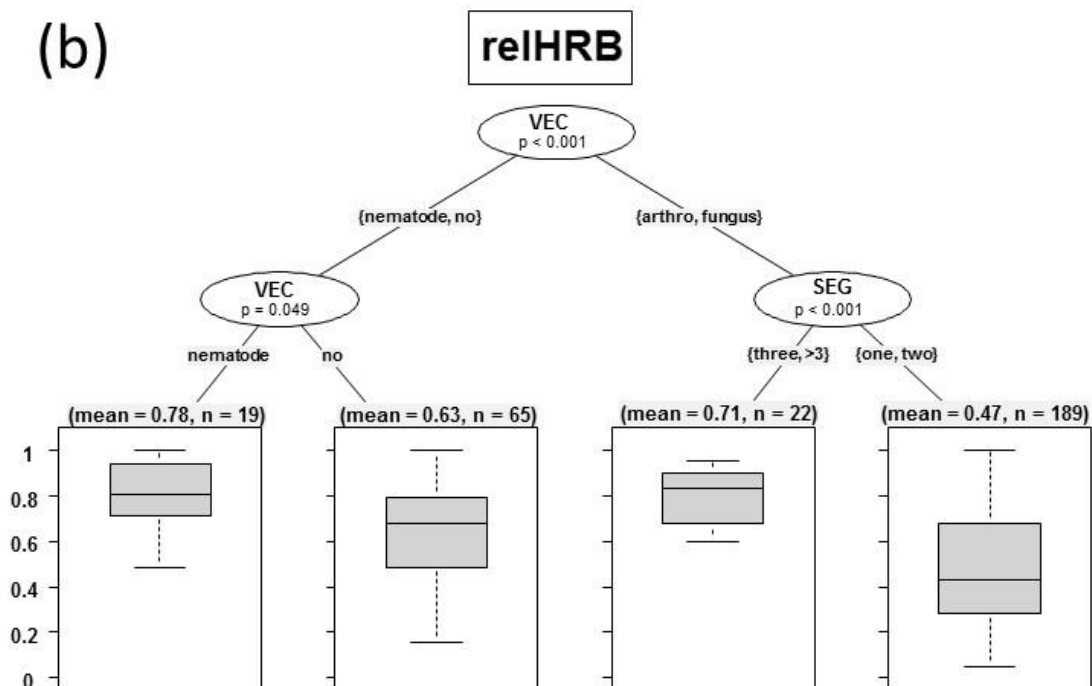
(b)

relHRB

VEC
p < 0.001

{nematode, no}

{arthro, fungus}

VEC
p = 0.049

SEG
p < 0.001

nematode

no

{three, >3}

{one, two}

(mean = 0.78, n = 19)

(mean = 0.63, n = 65)

(mean = 0.71, n = 22)

(mean = 0.47, n = 189)

1
0.8
0.6
0.4
0.2
0